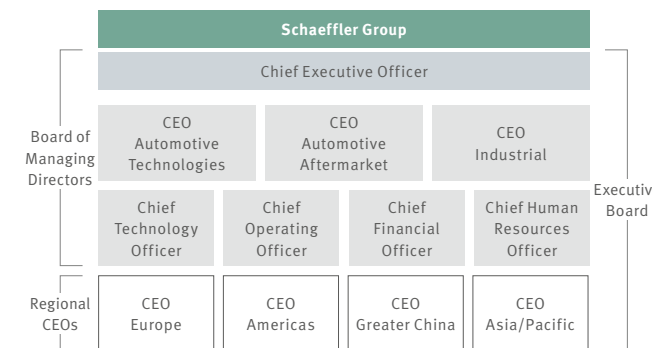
Schaeffler Group

Chief Executive Officer

Board of Managing Directors

CEO Automotive Technologies

CEO Automotive Aftermarket

CEO Industrial

Chief Technology Officer

Chief Operating Officer

Chief Financial Officer

Chief Human Resources Officer

Executiv Board

Regional CEOs

CEO Europe

CEO Americas

CEO Greater China

CEO Asia/Pacific